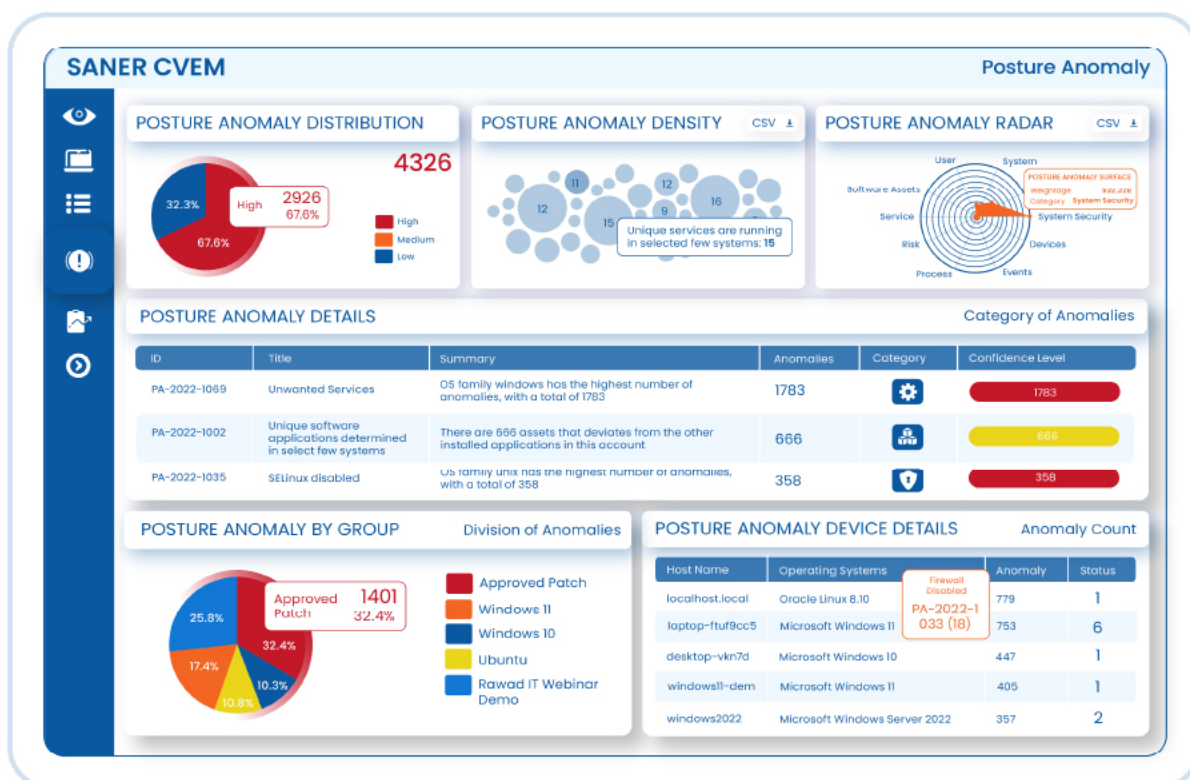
SANER CVEM

Posture Anomaly

POSTURE ANOMALY DISTRIBUTION

4326

32.3%

High 2926
67.6%

67.6%

High
Medium
Low

POSTURE ANOMALY DENSITY

CSV

11
12
12
15
9
16

Unique services are running in selected few systems: 15

POSTURE ANOMALY RADAR

CSV

User
System
POSTURE ANOMALY SURFACE
Weightage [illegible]
Category System Security
Software Assets
Service
System Security
Risk
Devices
Process
Events

POSTURE ANOMALY DETAILS

Category of Anomalies

| ID | Title | Summary | Anomalies | Category | Confidence Level |
|---|---|---|---|---|---|
| PA-2022-1069 | Unwanted Services | OS family windows has the highest number of anomalies, with a total of 1783 | 1783 | | 1783 |
| PA-2022-1002 | Unique software applications determined in select few systems | There are 666 assets that deviates from the other installed applications in this account | 666 | | 666 |
| PA-2022-1035 | SELinux disabled | OS family unix has the highest number of anomalies, with a total of 358 | 358 | | 358 |

POSTURE ANOMALY BY GROUP

Division of Anomalies

Approved Patch 1401
32.4%

25.8%
32.4%
17.4%
10.3%
10.8%

Approved Patch
Windows 11
Windows 10
Ubuntu
Rawad IT Webinar Demo

POSTURE ANOMALY DEVICE DETAILS

Anomaly Count

Firewall Disabled
PA-2022-1033 (18)

| Host Name | Operating Systems | Anomaly | Status |
|---|---|---|---|
| localhost.local | Oracle Linux 8.10 | 779 | 1 |
| laptop-ftuf9cc5 | Microsoft Windows 11 | 753 | 6 |
| desktop-vkn7d | Microsoft Windows 10 | 447 | 1 |
| windows11-dem | Microsoft Windows 11 | 405 | 1 |
| windows2022 | Microsoft Windows Server 2022 | 357 | 2 |